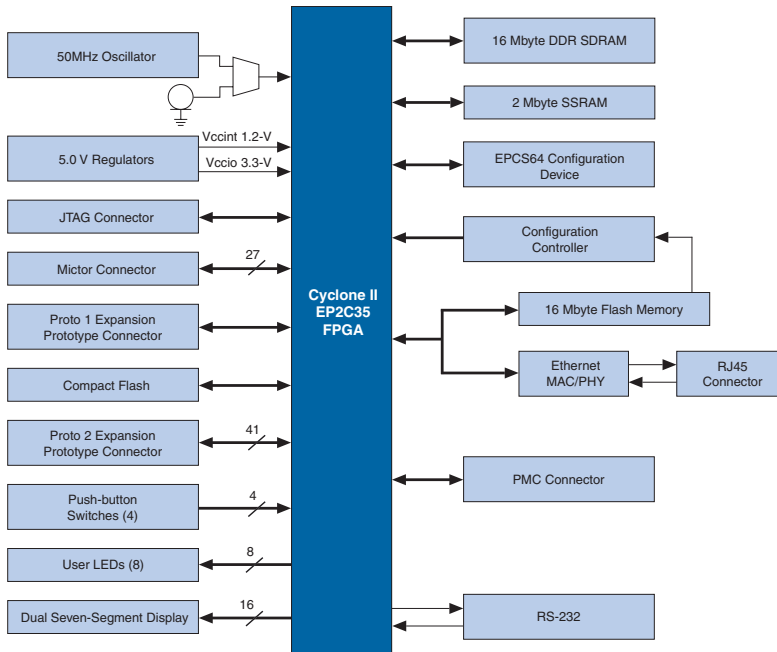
50MHz Oscillator

5.0 V Regulators

Vccint 1.2-V

Vccio 3.3-V

JTAG Connector

27

Mictor Connector

Proto 1 Expansion Prototype Connector

Compact Flash

41

Proto 2 Expansion Prototype Connector

4

Push-button Switches (4)

8

User LEDs (8)

16

Dual Seven-Segment Display

Cyclone II EP2C35 FPGA

16 Mbyte DDR SDRAM

2 Mbyte SSRAM

EPCS64 Configuration Device

Configuration Controller

16 Mbyte Flash Memory

Ethernet MAC/PHY

RJ45 Connector

PMC Connector

RS-232